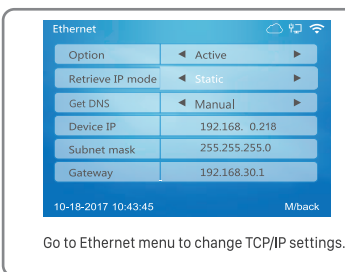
Ethernet

| Option | ◄ Active ► |
|---|---|
| Retrieve IP mode | ◄ Static ► |
| Get DNS | ◄ Manual ► |
| Device IP | 192.168. 0.218 |
| Subnet mask | 255.255.255.0 |
| Gateway | 192.168.30.1 |

10-18-2017 10:43:45 M/back

Go to Ethernet menu to change TCP/IP settings.